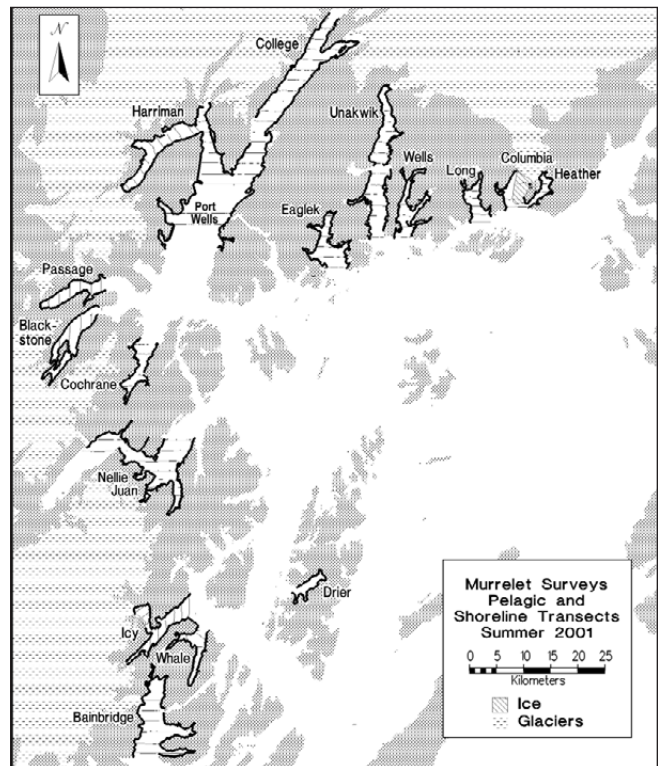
N

College

Harriman

Unakwik

Wells

Long

Columbia

Heather

Port Wells

Eaglek

Passage

Blackstone

Cochrane

Nellie Juan

Drier

Icy

Whale

Bainbridge

Murrelet Surveys
Pelagic and
Shoreline Transects
Summer 2001

0 5 10 15 20 25
Kilometers

Ice
Glaciers